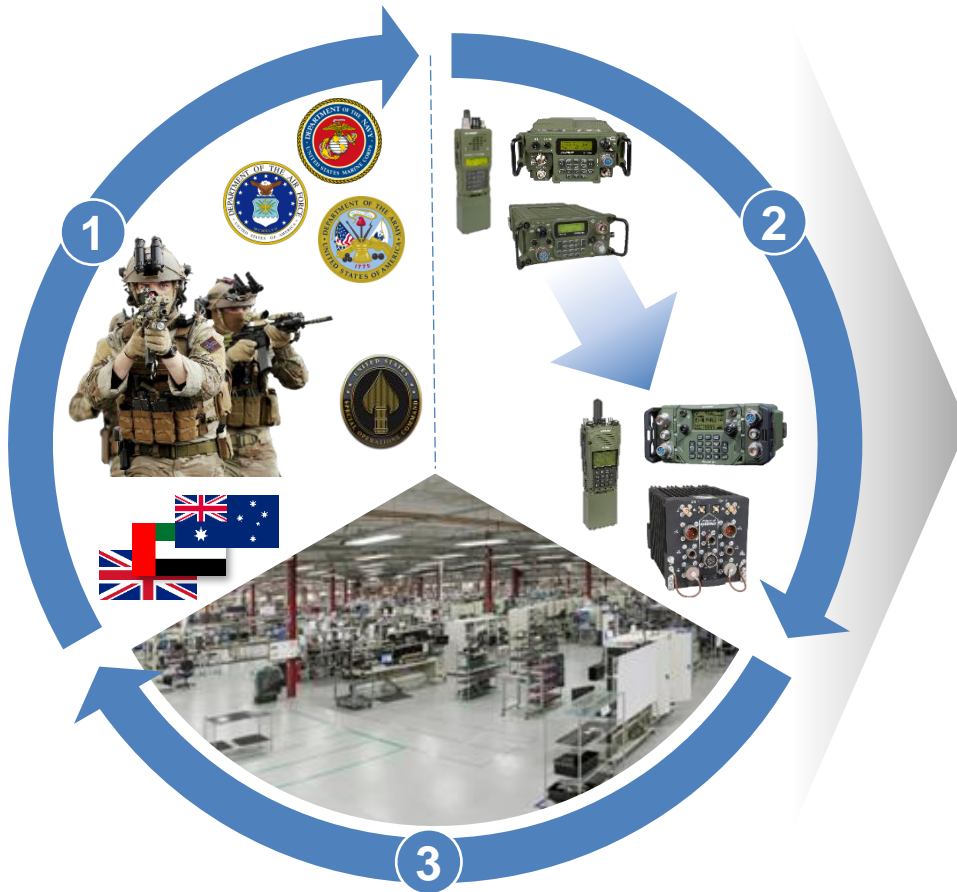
1

2

3

DEPARTMENT OF THE NAVY
UNITED STATES MARINE CORPS

DEPARTMENT OF THE AIR FORCE
UNITED STATES OF AMERICA

DEPARTMENT OF THE ARMY
UNITED STATES OF AMERICA
1775

UNITED STATES
SPECIAL OPERATIONS COMMAND